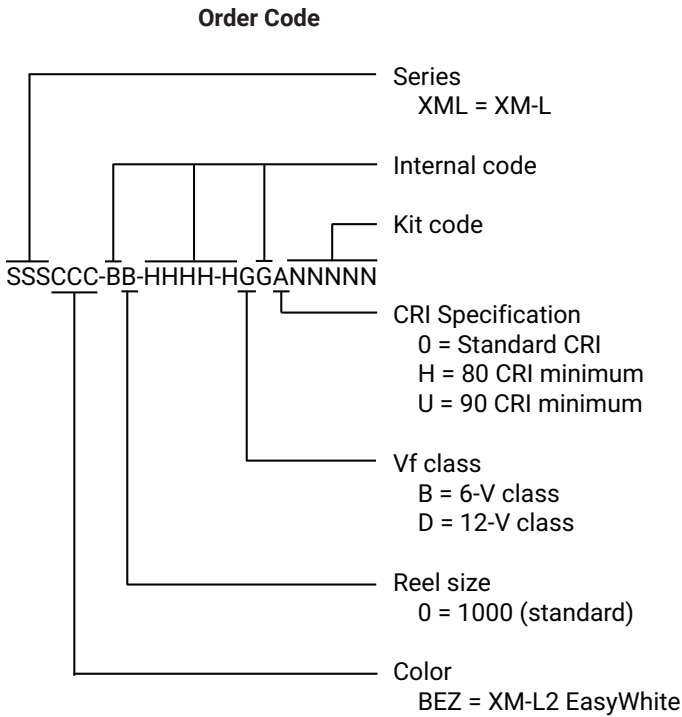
Order Code

Series
XML = XM-L

Internal code

Kit code

SSSCCC-BB-HHHH-HGGANNNNN

CRI Specification
0 = Standard CRI
H = 80 CRI minimum
U = 90 CRI minimum

Vf class
B = 6-V class
D = 12-V class

Reel size
0 = 1000 (standard)

Color
BEZ = XM-L2 EasyWhite